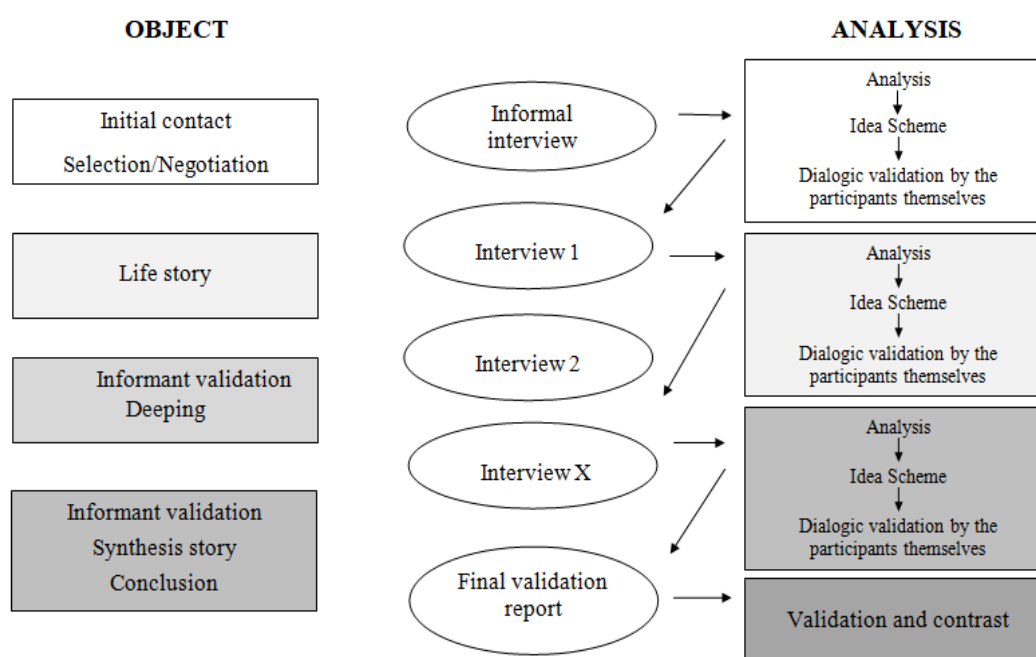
OBJECT

ANALYSIS

Initial contact
Selection/Negotiation

Informal interview

Analysis
Idea Scheme
Dialogic validation by the participants themselves

Life story

Interview 1

Analysis
Idea Scheme
Dialogic validation by the participants themselves

Interview 2

Informant validation
Deeping

Interview X

Analysis
Idea Scheme
Dialogic validation by the participants themselves

Informant validation
Synthesis story
Conclusion

Final validation report

Validation and contrast